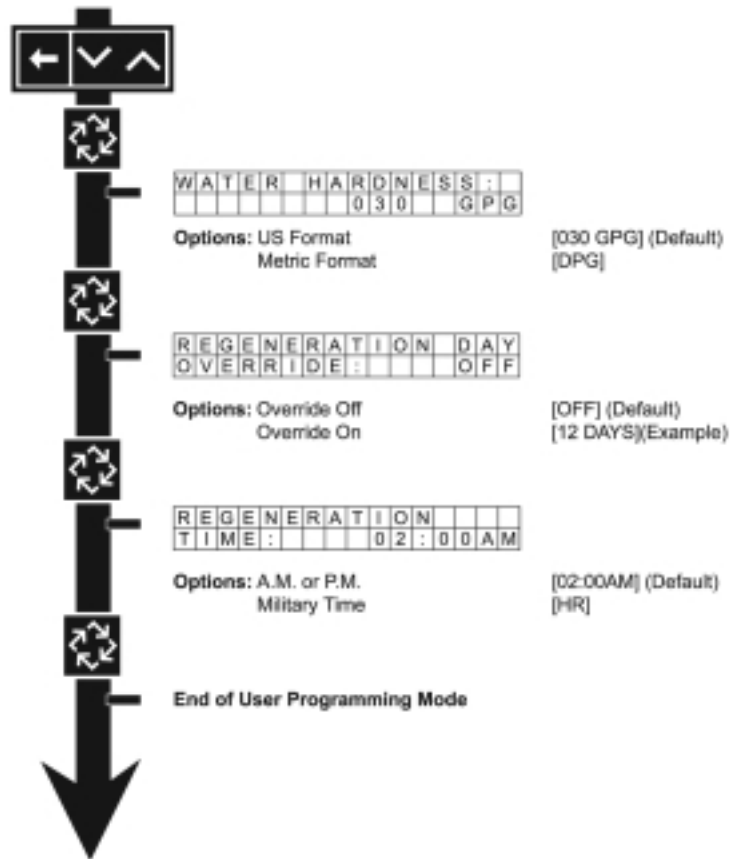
WATER HARDNESS:
030 GPG

Options: US Format [030 GPG] (Default)
Metric Format [DPG]

REGENERATION DAY
OVERRIDE: OFF

Options: Override Off [OFF] (Default)
Override On [12 DAYS](Example)

REGENERATION
TIME: 02:00AM

Options: A.M. or P.M. [02:00AM] (Default)
Military Time [HR]

End of User Programming Mode